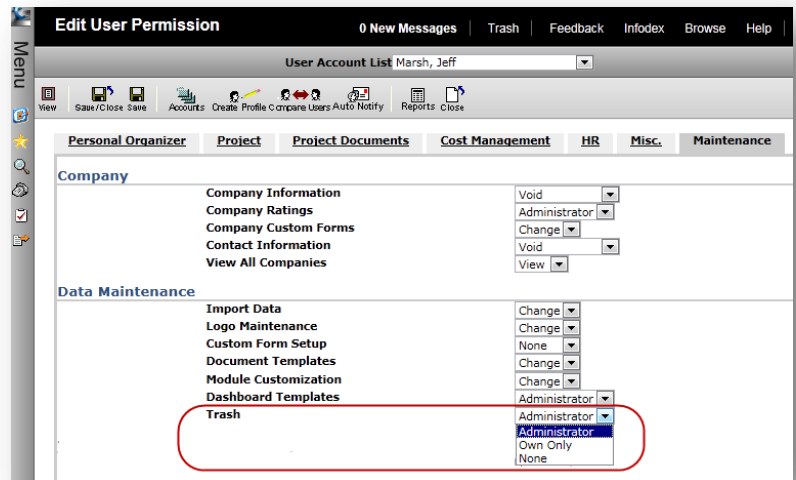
Menu

Edit User Permission

0 New Messages | Trash | Feedback | Infodex | Browse | Help

User Account List Marsh, Jeff

View Save/Close Save Accounts Create Profile Compare Users Auto Notify Reports Close

Personal Organizer | Project | Project Documents | Cost Management | HR | Misc. | Maintenance

Company

| | |
|---|---|
| Company Information | Void |
| Company Ratings | Administrator |
| Company Custom Forms | Change |
| Contact Information | Void |
| View All Companies | View |

Data Maintenance

| | |
|---|---|
| Import Data | Change |
| Logo Maintenance | Change |
| Custom Form Setup | None |
| Document Templates | Change |
| Module Customization | Change |
| Dashboard Templates | Administrator |
| Trash | Administrator |

Administrator
Own Only
None